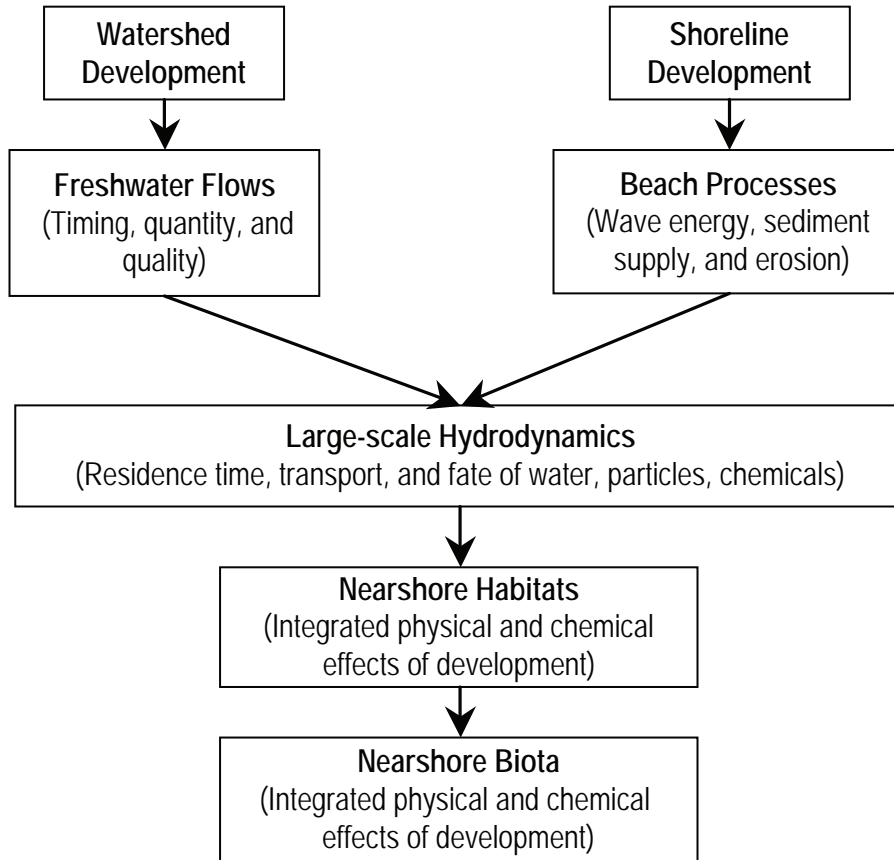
Watershed Development

Shoreline Development

Freshwater Flows
(Timing, quantity, and quality)

Beach Processes
(Wave energy, sediment supply, and erosion)

Large-scale Hydrodynamics
(Residence time, transport, and fate of water, particles, chemicals)

Nearshore Habitats
(Integrated physical and chemical effects of development)

Nearshore Biota
(Integrated physical and chemical effects of development)